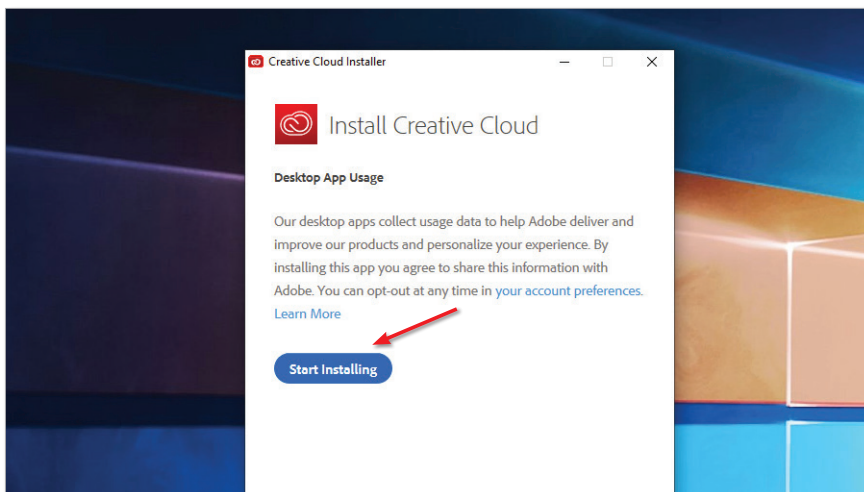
Creative Cloud Installer

Install Creative Cloud

Desktop App Usage

Our desktop apps collect usage data to help Adobe deliver and improve our products and personalize your experience. By installing this app you agree to share this information with Adobe. You can opt-out at any time in your account preferences. Learn More

Start Installing